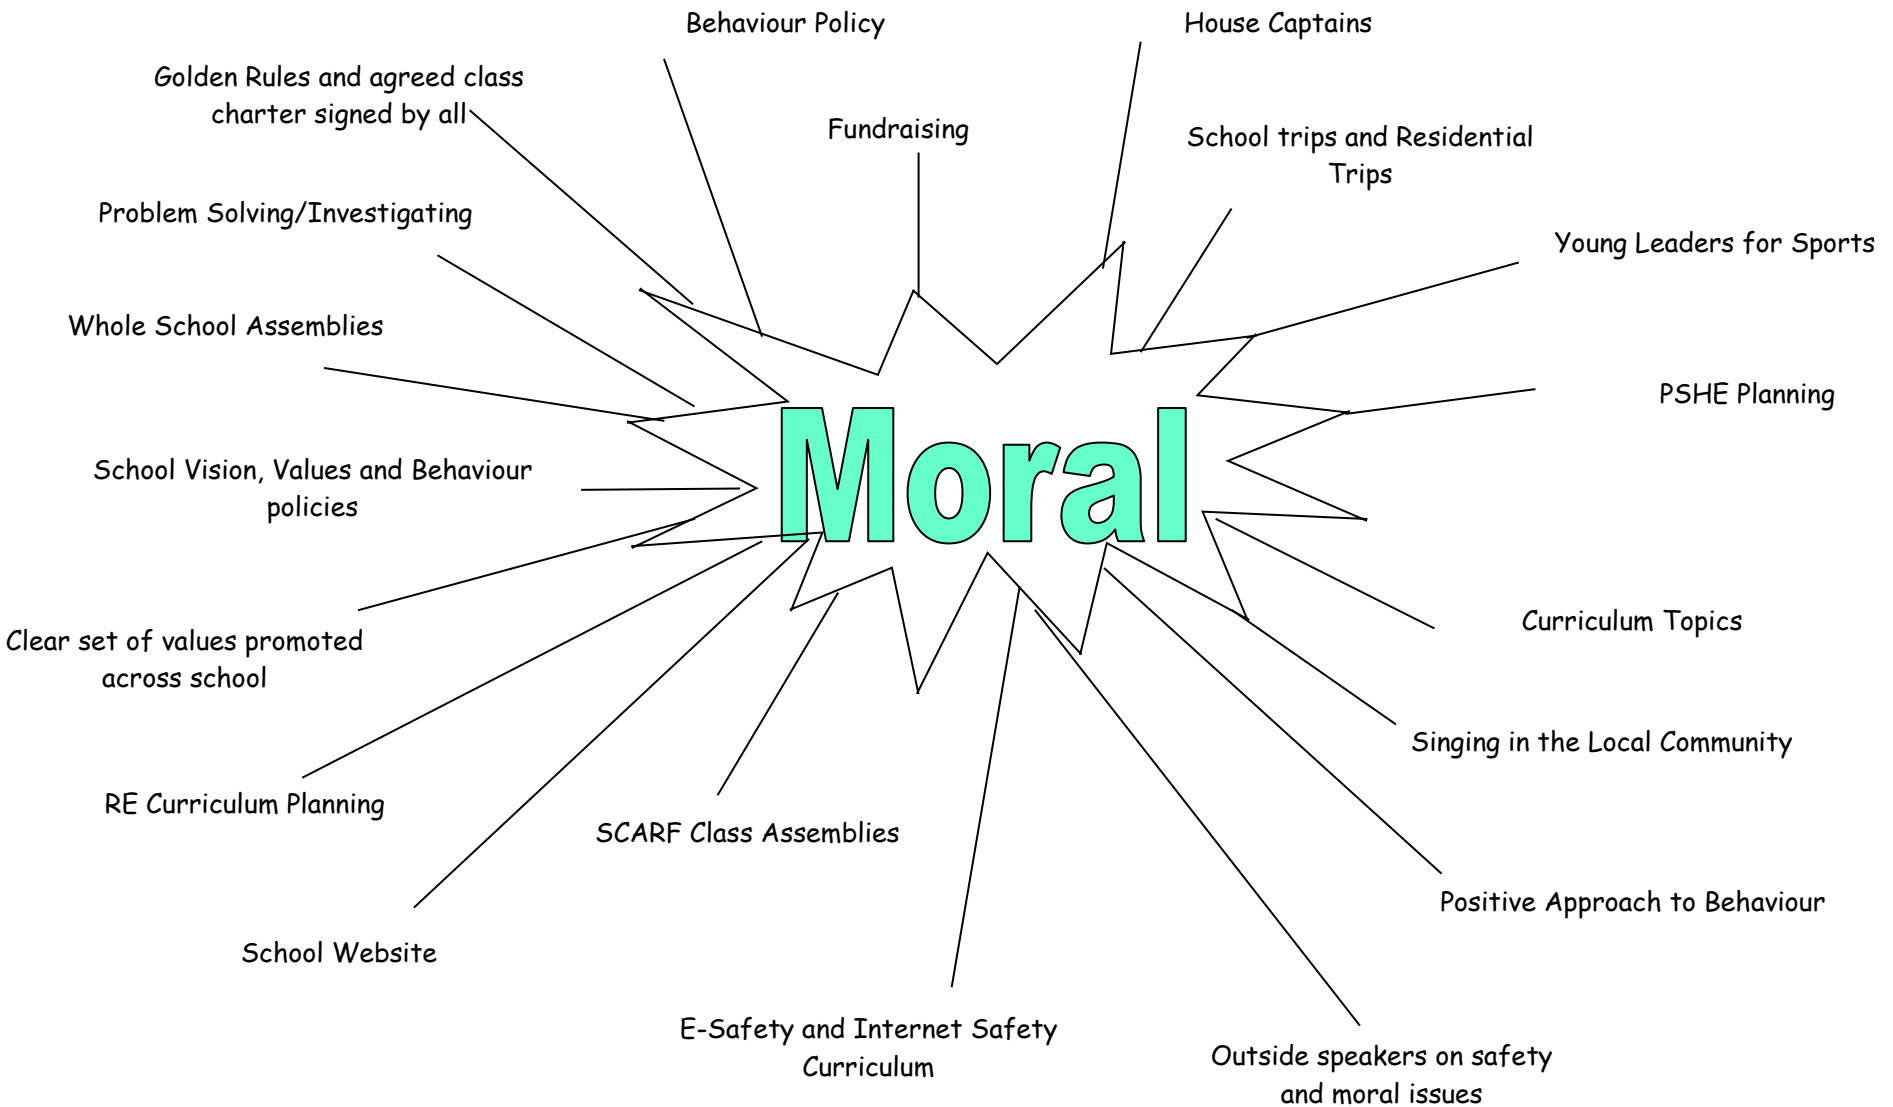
Behaviour Policy

House Captains

Golden Rules and agreed class charter signed by all

Fundraising

School trips and Residential Trips

Problem Solving/Investigating

Young Leaders for Sports

Whole School Assemblies

PSHE Planning

Moral

School Vision, Values and Behaviour policies

Clear set of values promoted across school

Curriculum Topics

Singing in the Local Community

RE Curriculum Planning

SCARF Class Assemblies

Positive Approach to Behaviour

School Website

E-Safety and Internet Safety Curriculum

Outside speakers on safety and moral issues